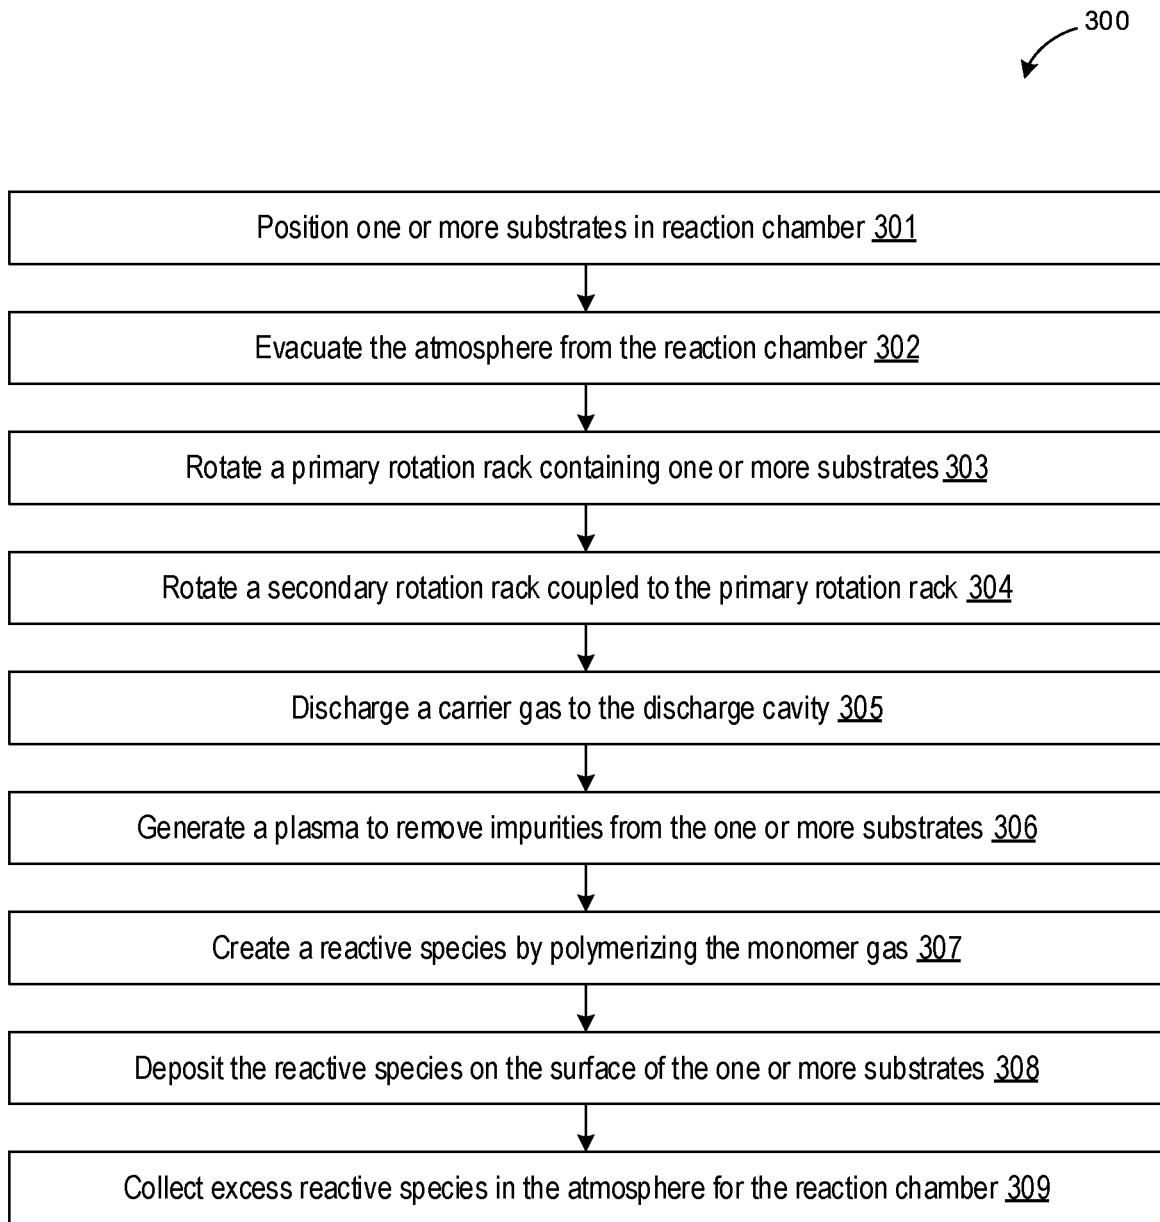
300

Position one or more substrates in reaction chamber 301

Evacuate the atmosphere from the reaction chamber 302

Rotate a primary rotation rack containing one or more substrates 303

Rotate a secondary rotation rack coupled to the primary rotation rack 304

Discharge a carrier gas to the discharge cavity 305

Generate a plasma to remove impurities from the one or more substrates 306

Create a reactive species by polymerizing the monomer gas 307

Deposit the reactive species on the surface of the one or more substrates 308

Collect excess reactive species in the atmosphere for the reaction chamber 309